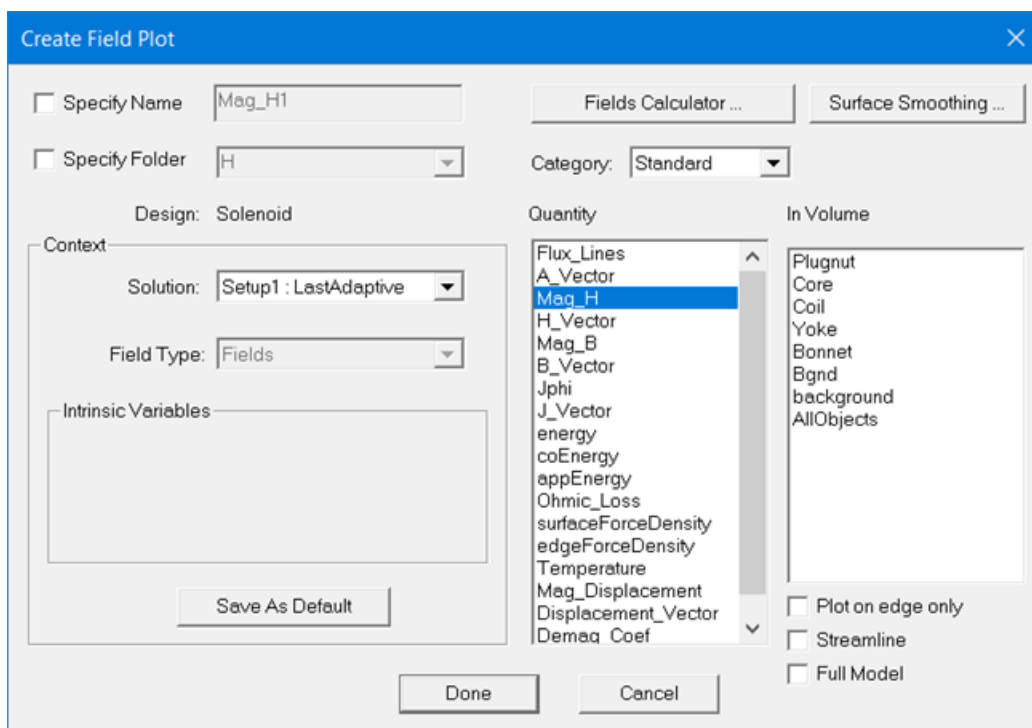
Create Field Plot

Specify Name Mag_H1

Fields Calculator ...

Surface Smoothing ...

Specify Folder H

Category: Standard

Design: Solenoid

Quantity

In Volume

Context

Solution: Setup1 : LastAdaptive

Field Type: Fields

Intrinsic Variables

Save As Default

Flux_Lines
A_Vector
Mag_H
H_Vector
Mag_B
B_Vector
Jphi
J_Vector
energy
coEnergy
appEnergy
Ohmic_Loss
surfaceForceDensity
edgeForceDensity
Temperature
Mag_Displacement
Displacement_Vector
Demag_Coef

Plugnut
Core
Coil
Yoke
Bonnet
Bgnd
background
AllObjects

Plot on edge only

Streamline

Full Model

Done

Cancel